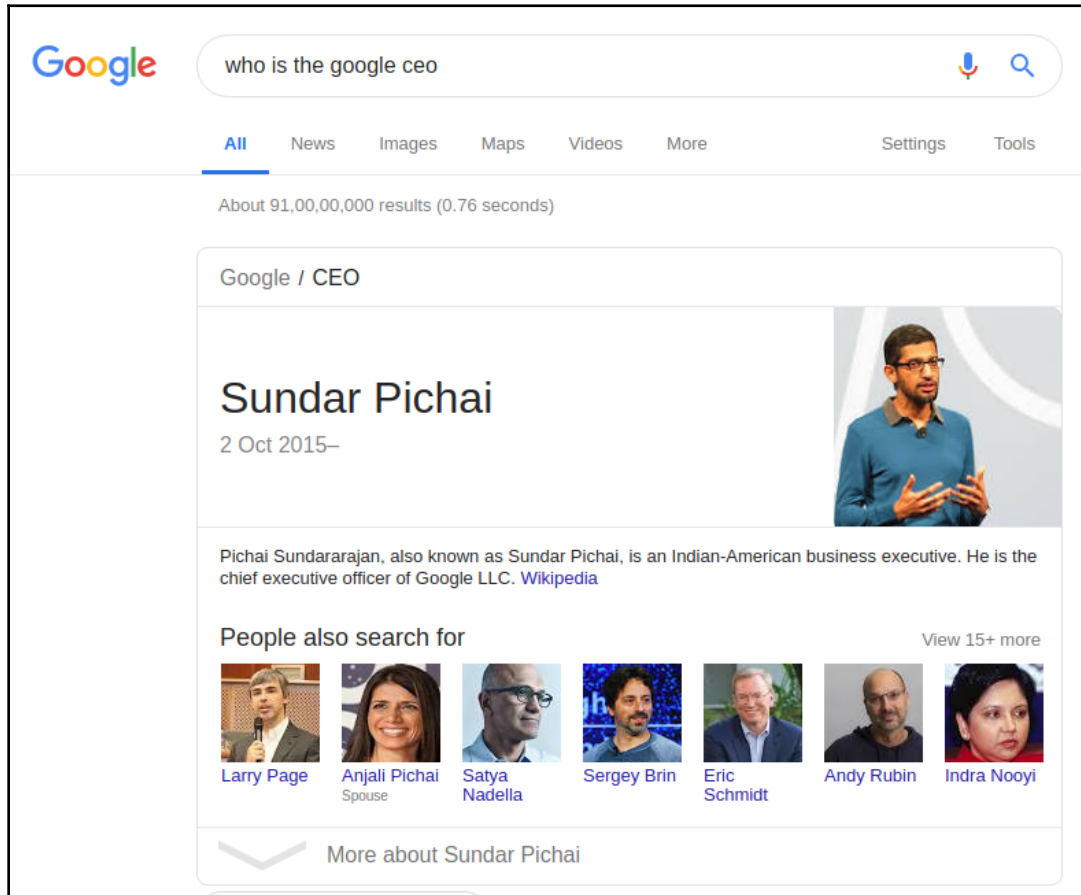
Google

who is the google ceo

All News Images Maps Videos More Settings Tools

About 91,00,00,000 results (0.76 seconds)

Google / CEO

Sundar Pichai

2 Oct 2015–

Pichai Sundararajan, also known as Sundar Pichai, is an Indian-American business executive. He is the chief executive officer of Google LLC. Wikipedia

People also search for

View 15+ more

Larry Page

Anjali Pichai
Spouse

Satya Nadella

Sergey Brin

Eric Schmidt

Andy Rubin

Indra Nooyi

More about Sundar Pichai